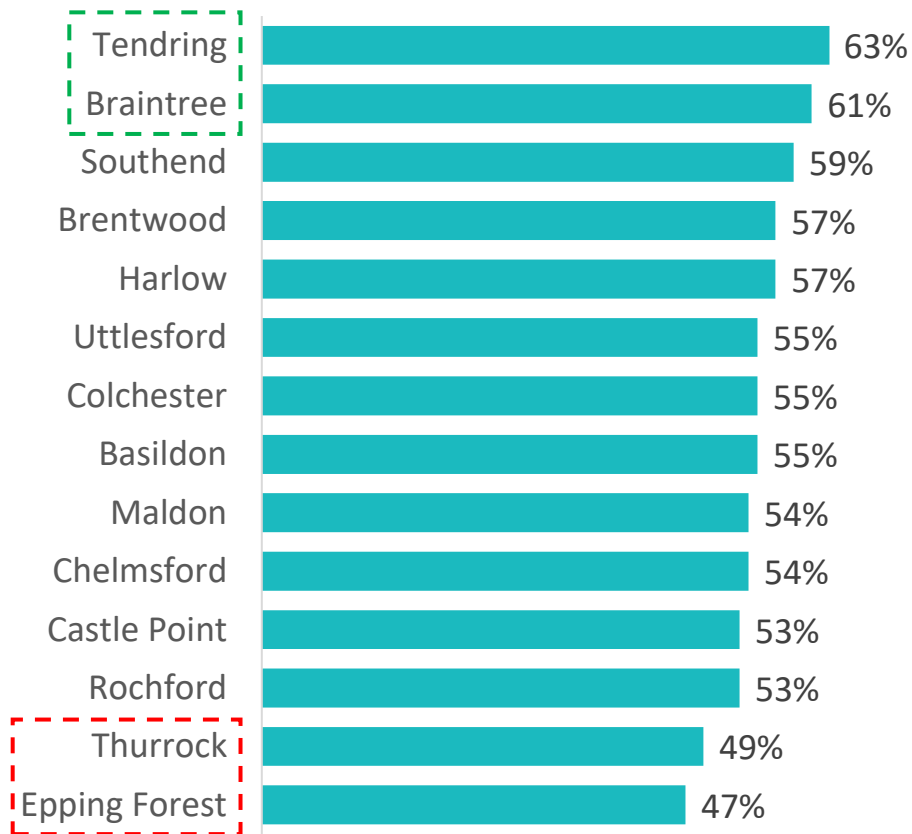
| | |
|---|---|
| Tendring | 63% |
| Braintree | 61% |
| Southend | 59% |
| Brentwood | 57% |
| Harlow | 57% |
| Uttlesford | 55% |
| Colchester | 55% |
| Basildon | 55% |
| Maldon | 54% |
| Chelmsford | 54% |
| Castle Point | 53% |
| Rochford | 53% |
| Thurrock | 49% |
| Epping Forest | 47% |